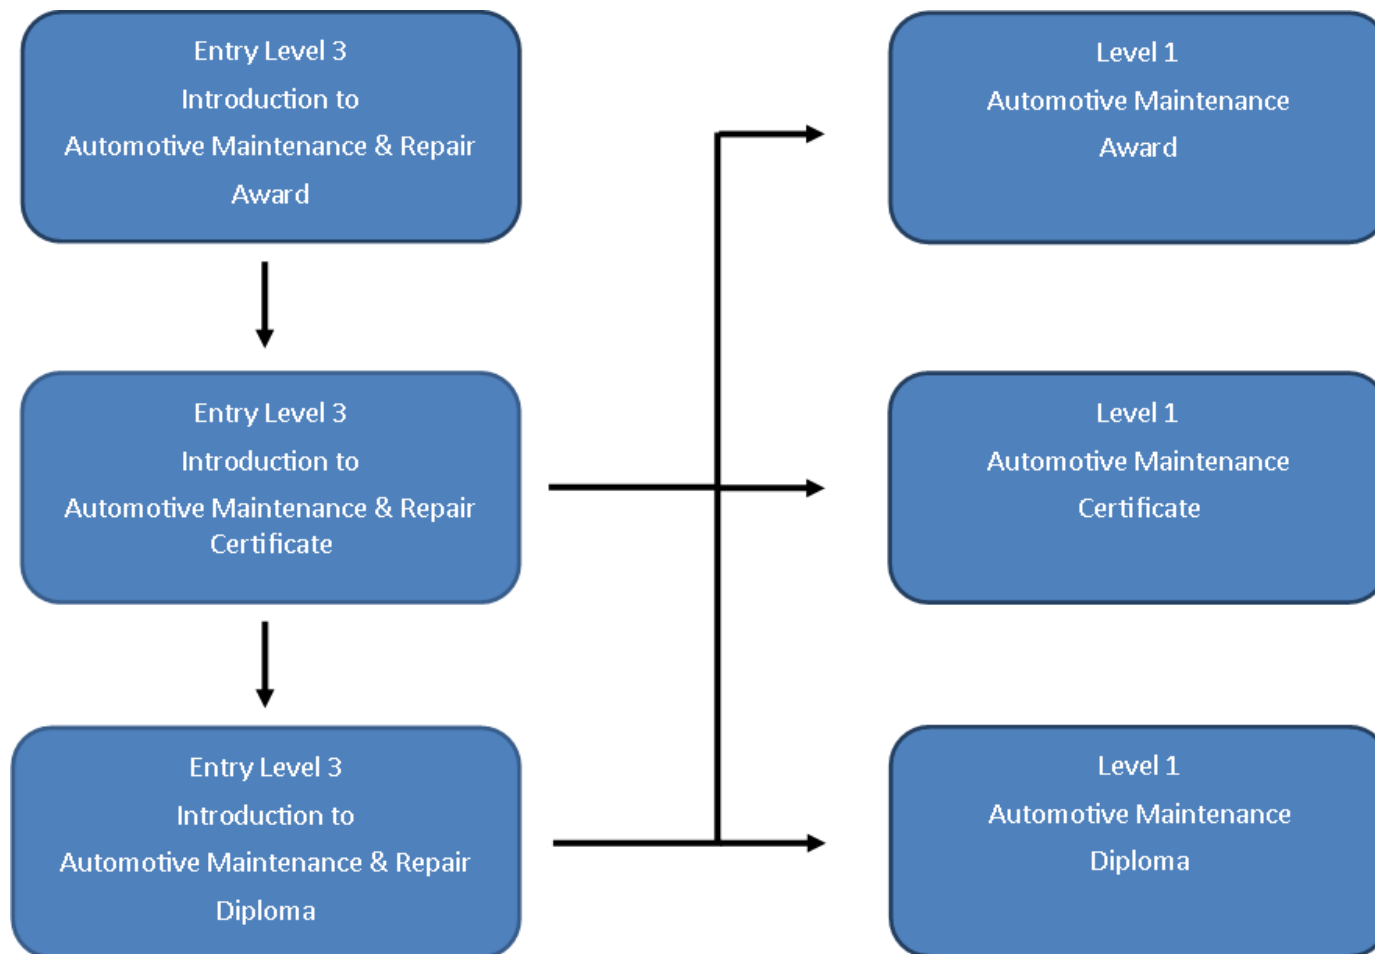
Entry Level 3
Introduction to
Automotive Maintenance & Repair
Award

Entry Level 3
Introduction to
Automotive Maintenance & Repair
Certificate

Entry Level 3
Introduction to
Automotive Maintenance & Repair
Diploma

Level 1
Automotive Maintenance
Award

Level 1
Automotive Maintenance
Certificate

Level 1
Automotive Maintenance
Diploma